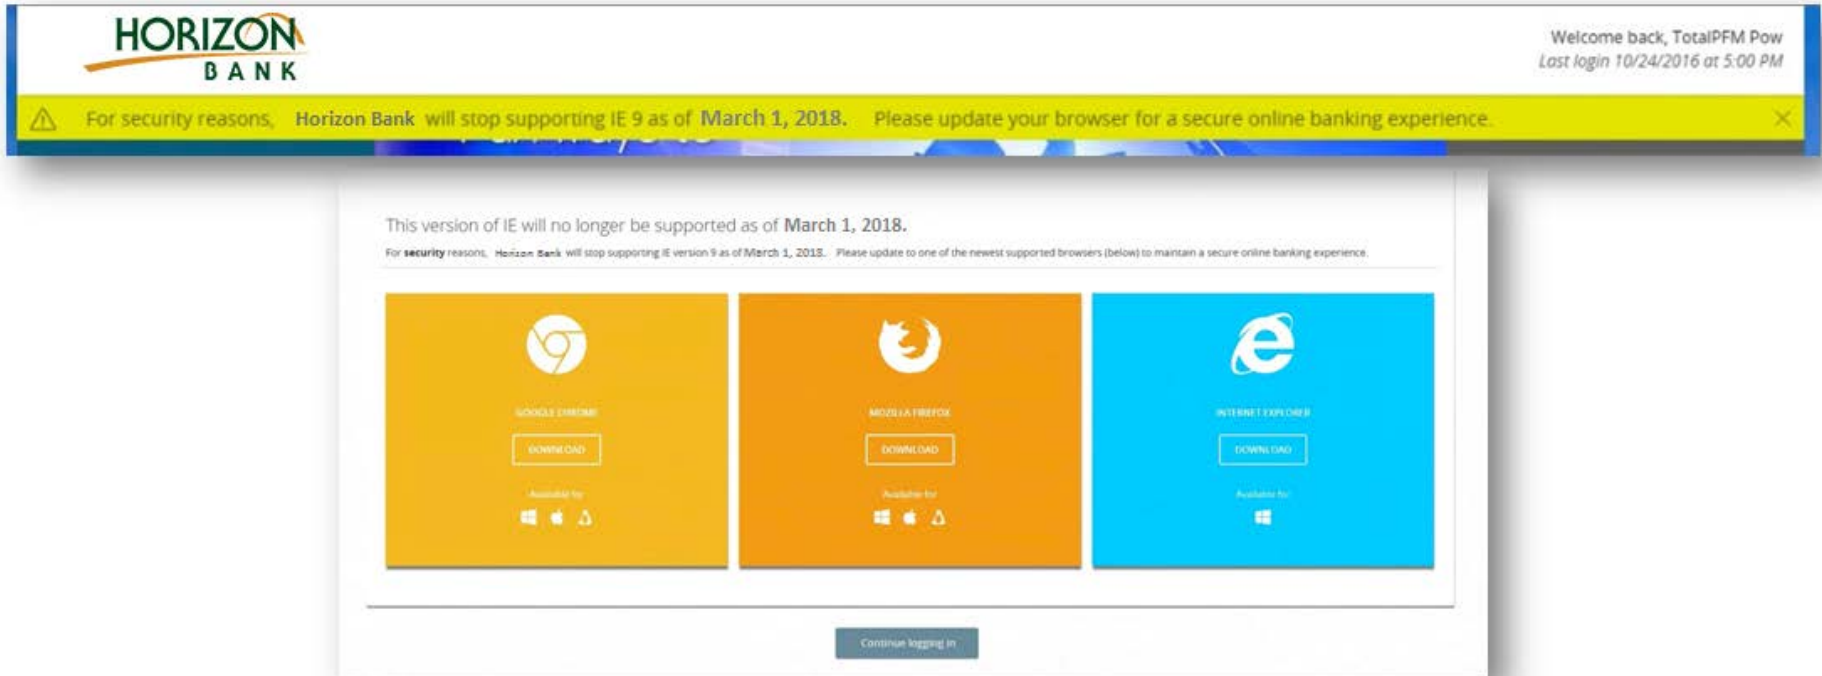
HORIZON
BANK

Welcome back, TotalPFM Pow
Last login 10/24/2016 at 5:00 PM

For security reasons, Horizon Bank will stop supporting IE 9 as of March 1, 2018. Please update your browser for a secure online banking experience.

This version of IE will no longer be supported as of March 1, 2018.

For security reasons, Horizon Bank will stop supporting IE version 9 as of March 1, 2018. Please update to one of the newest supported browsers (below) to maintain a secure online banking experience.

GOOGLE CHROME
DOWNLOAD
Available for:

MOZILLA FIREFOX
DOWNLOAD
Available for:

INTERNET EXPLORER
DOWNLOAD
Available for:

Continue logging in